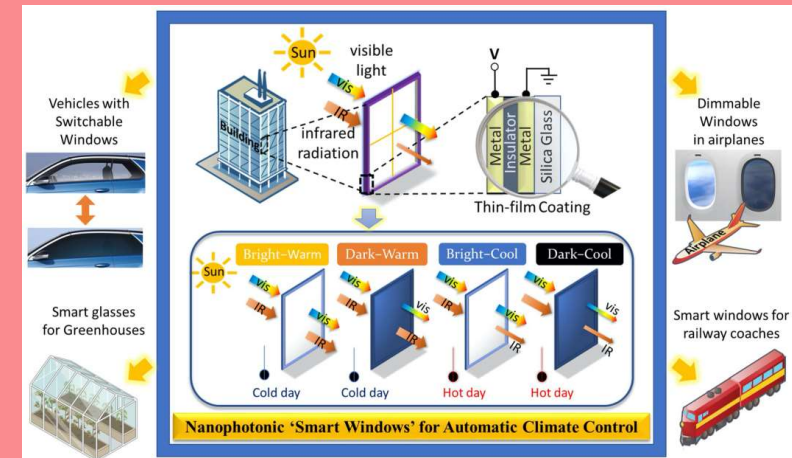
Vehicles with Switchable Windows

Smart glasses for Greenhouses

Sun

visible light

vis

IR

infrared radiation

Building

V

Metal

Insulator

Metal

Silica Glass

Thin-film Coating

Bright-Warm

Dark-Warm

Bright-Cool

Dark-Cool

Sun

vis

IR

vis

IR

vis

IR

vis

IR

vis

IR

vis

IR

vis

IR

Cold day

Cold day

Hot day

Hot day

Nanophotonic 'Smart Windows' for Automatic Climate Control

Dimmable Windows in airplanes

Airplane

Smart windows for railway coaches